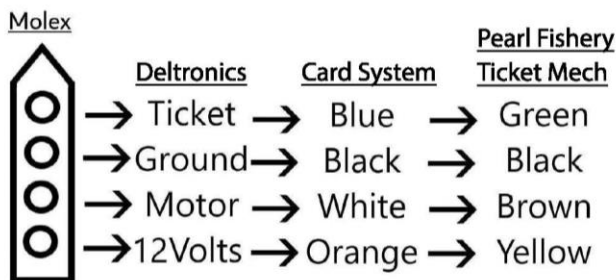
Molex

| Deltronics | Card System | Pearl Fishery Ticket Mech |
|---|---|---|
| → Ticket → | Blue → | Green |
| → Ground → | Black → | Black |
| → Motor → | White → | Brown |
| → 12Volts → | Orange → | Yellow |